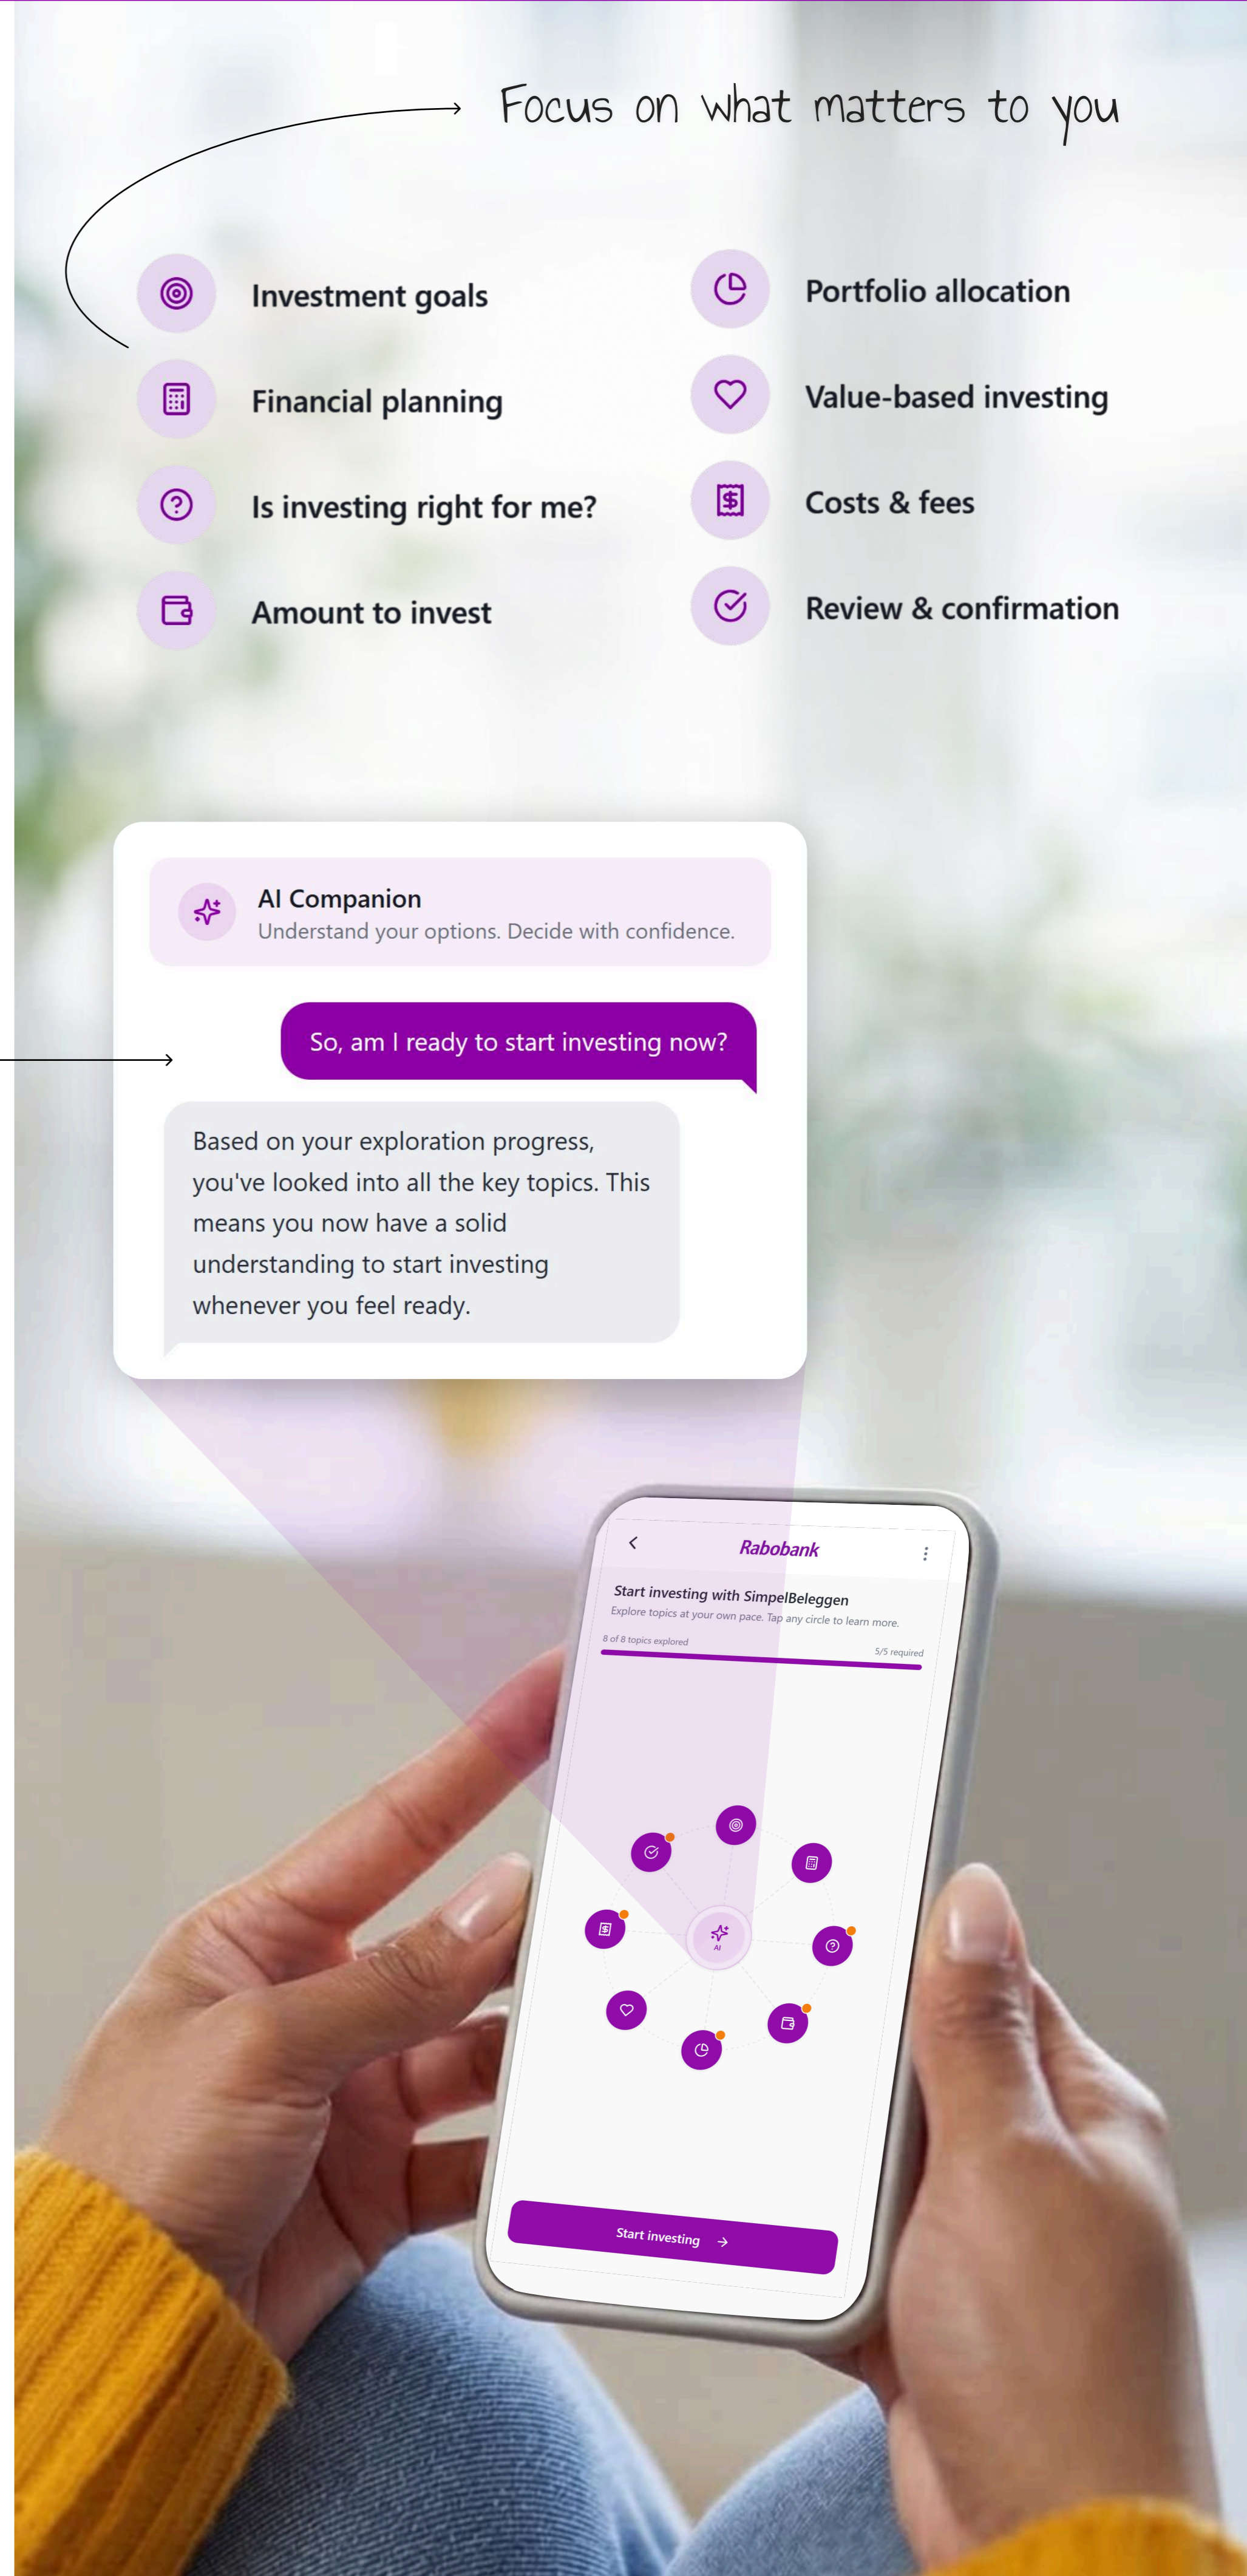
Focus on what matters to you

Investment goals

Financial planning

Is investing right for me?

Amount to invest

Portfolio allocation

Value-based investing

Costs & fees

Review & confirmation

AI Companion
Understand your options. Decide with confidence.

So, am I ready to start investing now?

Based on your exploration progress, you've looked into all the key topics. This means you now have a solid understanding to start investing whenever you feel ready.

Rabobank

Start investing with SimpelBeleggen
Explore topics at your own pace. Tap any circle to learn more.

8 of 8 topics explored

5/5 required

AI

Start investing